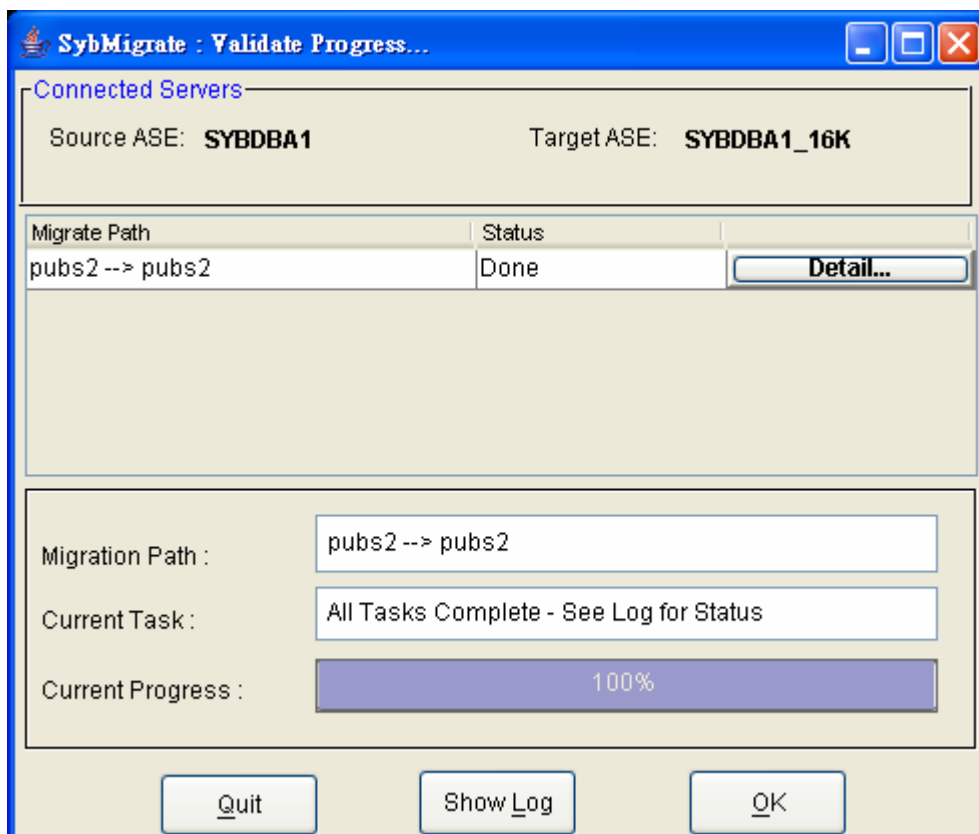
SybMigrate : Validate Progress...

Connected Servers

Source ASE: SYBDBA1

Target ASE: SYBDBA1_16K

| Migrate Path | Status | |
|---|---|---|
| pubs2 --> pubs2 | Done | Detail... |

Migration Path : pubs2 --> pubs2

Current Task : All Tasks Complete - See Log for Status

Current Progress : 100%

Quit

Show Log

OK